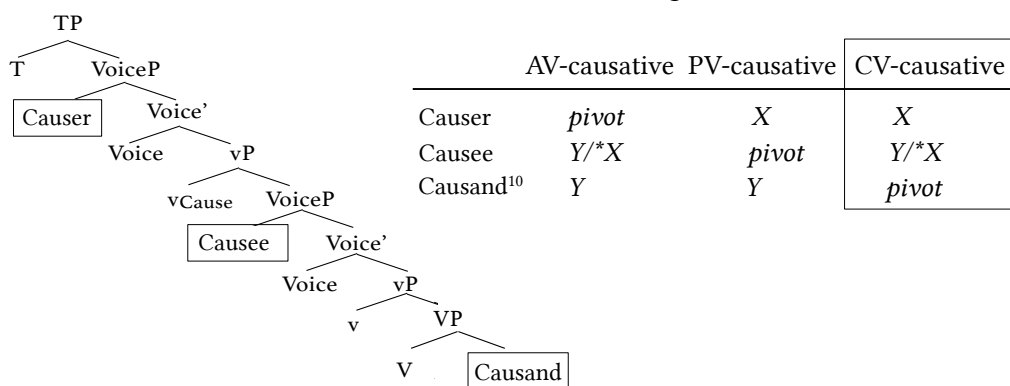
TP
T VoiceP
Causer Voice'
Voice vP
vCause VoiceP
Causee Voice'
Voice vP
v VP
V Causand

| | AV-causative | PV-causative | CV-causative |
|---|---|---|---|
| Causer | *pivot* | *X* | *X* |
| Causee | *Y*/\**X* | *pivot* | *Y*/\**X* |
| Causand$^{10}$ | *Y* | *Y* | *pivot* |